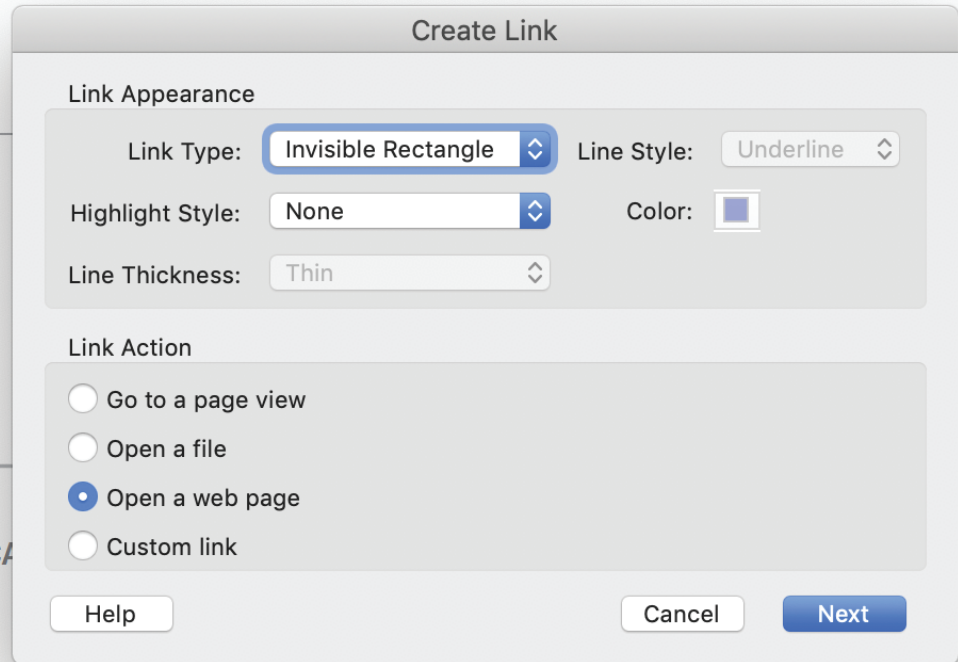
Create Link

Link Appearance

Link Type: Invisible Rectangle

Line Style: Underline

Highlight Style: None

Color:

Line Thickness: Thin

Link Action

Go to a page view

Open a file

Open a web page

Custom link

Help

Cancel

Next